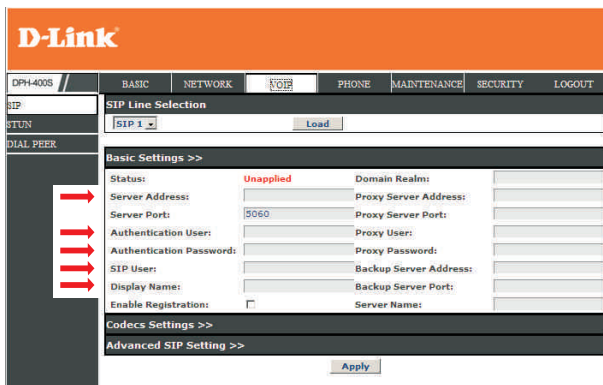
D-Link

DPH-400S

BASIC NETWORK VOIP PHONE MAINTENANCE SECURITY LOGOUT

SIP
STUN
DIAL PEER

SIP Line Selection

SIP 1 Load

Basic Settings >>

| | | | |
|---|---|---|---|
| Status: | Unapplied | Domain Realm: | |
| Server Address: | | Proxy Server Address: | |
| Server Port: | 5060 | Proxy Server Port: | |
| Authentication User: | | Proxy User: | |
| Authentication Password: | | Proxy Password: | |
| SIP User: | | Backup Server Address: | |
| Display Name: | | Backup Server Port: | |
| Enable Registration: | | Server Name: | |

Codecs Settings >>

Advanced SIP Setting >>

Apply